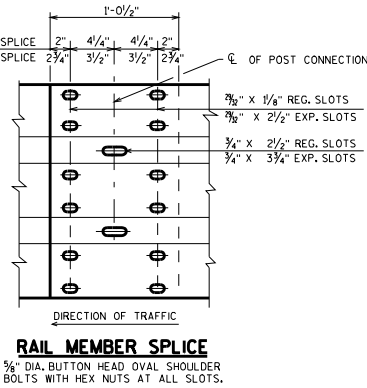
1'-0½"

SPLICE 2" 4¼" 4¼" 2"
SPLICE 2¾" 3½" 3½" 2¾"

℄ OF POST CONNECTION

$\frac{29}{32}$" X 1⅛" REG. SLOTS
$\frac{29}{32}$" X 2½" EXP. SLOTS

¾" X 2½" REG. SLOTS
¾" X 3¾" EXP. SLOTS

DIRECTION OF TRAFFIC

RAIL MEMBER SPLICE

⅝" DIA. BUTTON HEAD OVAL SHOULDER BOLTS WITH HEX NUTS AT ALL SLOTS.